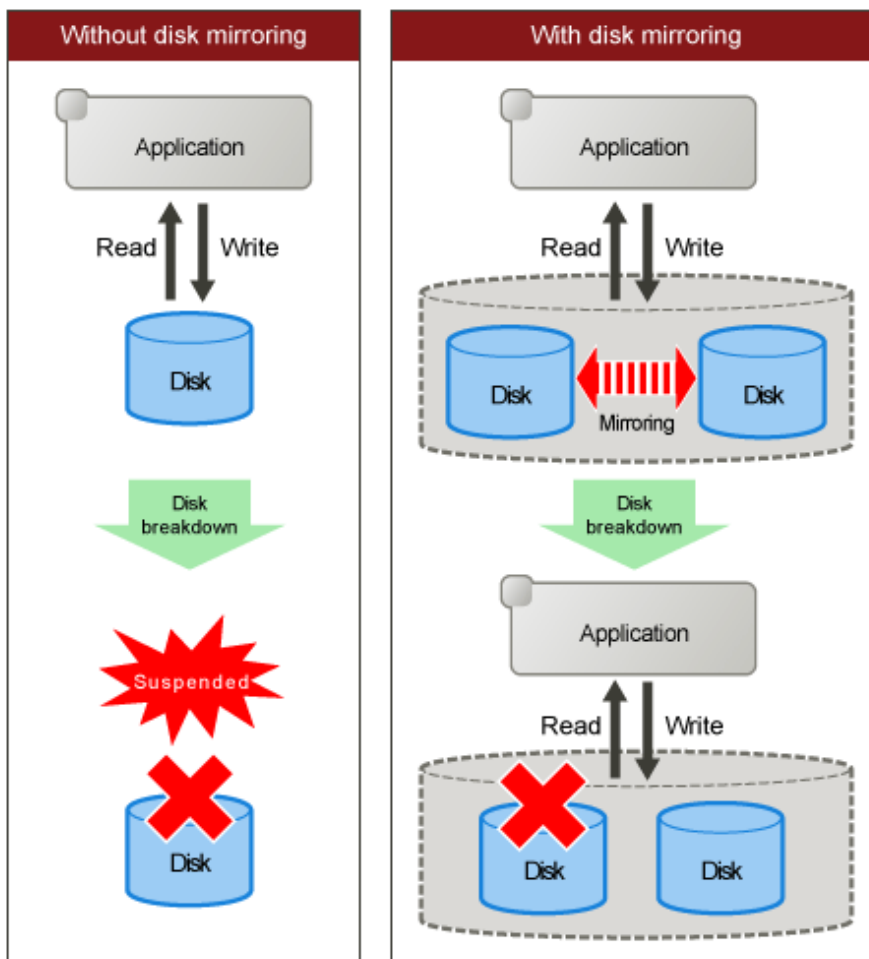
Without disk mirroring

Application

Read Write

Disk

Disk breakdown

Suspended

Disk

With disk mirroring

Application

Read Write

Disk

Mirroring

Disk

Disk breakdown

Application

Read Write

Disk

Disk